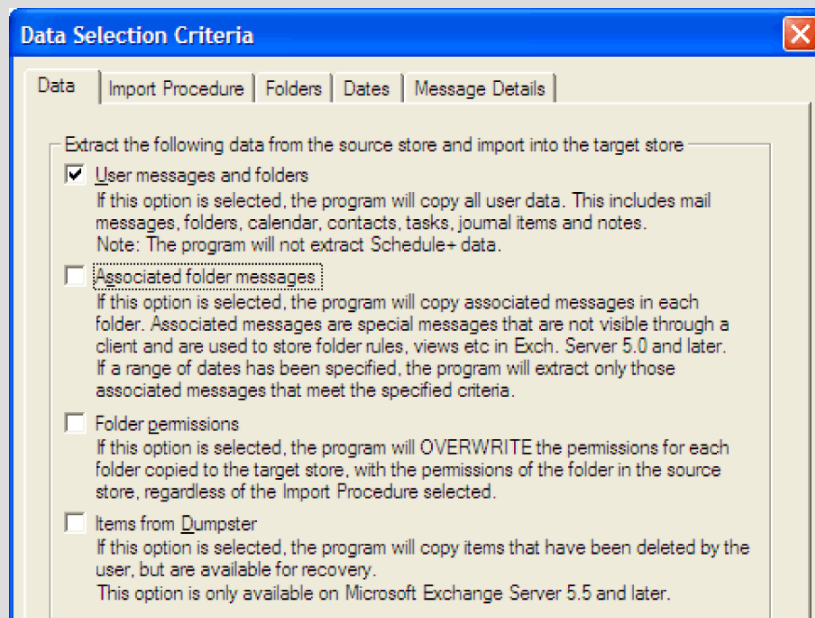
Data Selection Criteria

Data | Import Procedure | Folders | Dates | Message Details

Extract the following data from the source store and import into the target store

User messages and folders
If this option is selected, the program will copy all user data. This includes mail messages, folders, calendar, contacts, tasks, journal items and notes.
Note: The program will not extract Schedule+ data.

Associated folder messages
If this option is selected, the program will copy associated messages in each folder. Associated messages are special messages that are not visible through a client and are used to store folder rules, views etc in Exch. Server 5.0 and later.
If a range of dates has been specified, the program will extract only those associated messages that meet the specified criteria.

Folder permissions
If this option is selected, the program will OVERWRITE the permissions for each folder copied to the target store, with the permissions of the folder in the source store, regardless of the Import Procedure selected.

Items from Dumpster
If this option is selected, the program will copy items that have been deleted by the user, but are available for recovery.
This option is only available on Microsoft Exchange Server 5.5 and later.